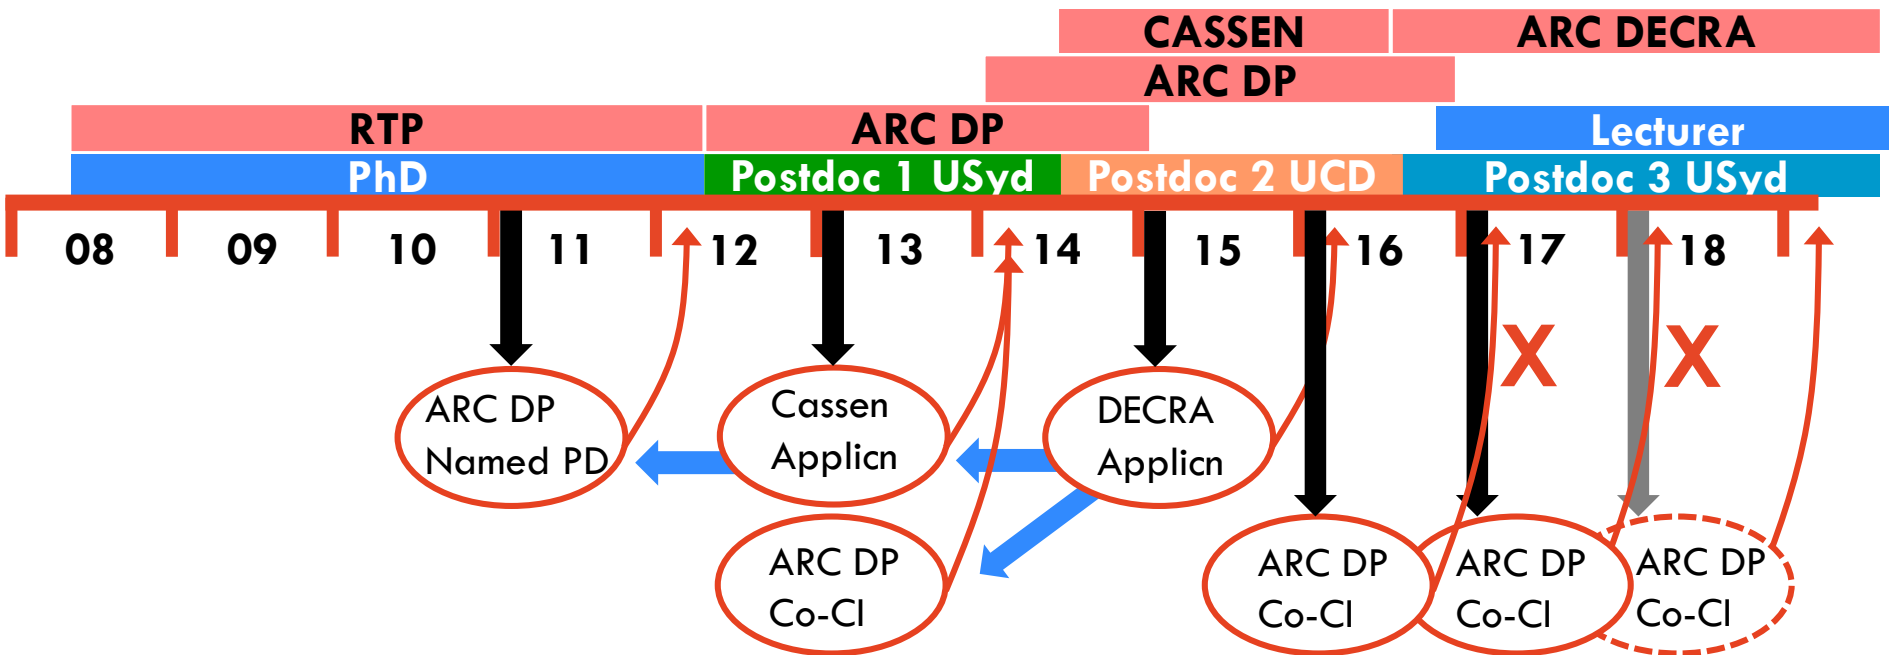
CASSEN

ARC DECRA

ARC DP

RTP

ARC DP

Lecturer

PhD

Postdoc 1 USyd

Postdoc 2 UCD

Postdoc 3 USyd

08 09 10 11 12 13 14 15 16 17 18

X

X

ARC DP Named PD

Cassen Applicn

DECRA Applicn

ARC DP Co-CI

ARC DP Co-CI

ARC DP Co-CI

ARC DP Co-CI